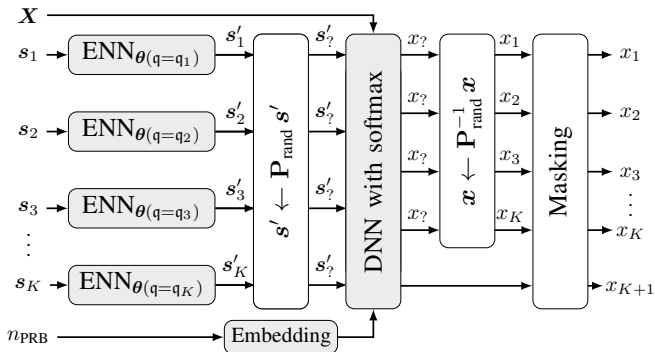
$\boldsymbol{X}$

$\boldsymbol{s}_1$ $\text{ENN}_{\boldsymbol{\theta}(\mathsf{q}=\mathsf{q}_1)}$ $\boldsymbol{s}'_1$

$\boldsymbol{s}_2$ $\text{ENN}_{\boldsymbol{\theta}(\mathsf{q}=\mathsf{q}_2)}$ $\boldsymbol{s}'_2$

$\boldsymbol{s}_3$ $\text{ENN}_{\boldsymbol{\theta}(\mathsf{q}=\mathsf{q}_3)}$ $\boldsymbol{s}'_3$

$\vdots$

$\boldsymbol{s}_K$ $\text{ENN}_{\boldsymbol{\theta}(\mathsf{q}=\mathsf{q}_K)}$ $\boldsymbol{s}'_K$

$\boldsymbol{s}' \leftarrow \mathbf{P}_{\text{rand}}\, \boldsymbol{s}'$

$\boldsymbol{s}'_?$ $\boldsymbol{s}'_?$ $\boldsymbol{s}'_?$ $\boldsymbol{s}'_?$

DNN with softmax

$x_?$ $x_?$ $x_?$ $x_?$

$\boldsymbol{x} \leftarrow \mathbf{P}_{\text{rand}}^{-1}\, \boldsymbol{x}$

$x_1$ $x_2$ $x_3$ $x_K$

Masking

$x_1$ $x_2$ $x_3$ $\vdots$ $x_K$ $x_{K+1}$

$n_{\text{PRB}}$ Embedding